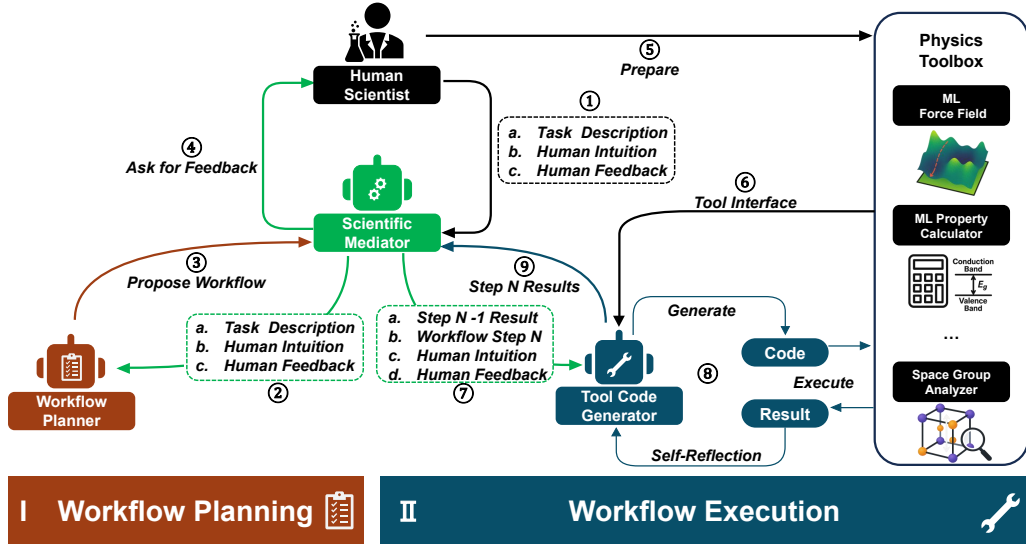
Human Scientist

⑤ Prepare

Physics Toolbox

ML Force Field

① a. Task Description b. Human Intuition c. Human Feedback

④ Ask for Feedback

Scientific Mediator

⑥ Tool Interface

ML Property Calculator

Conduction Band $E_g$ Valence Band

③ Propose Workflow

⑨ Step N Results

Generate

a. Task Description b. Human Intuition c. Human Feedback ②

a. Step N -1 Result b. Workflow Step N c. Human Intuition d. Human Feedback ⑦

Code

...

⑧

Execute

Space Group Analyzer

Workflow Planner

Tool Code Generator

Result

Self-Reflection

I Workflow Planning

II Workflow Execution